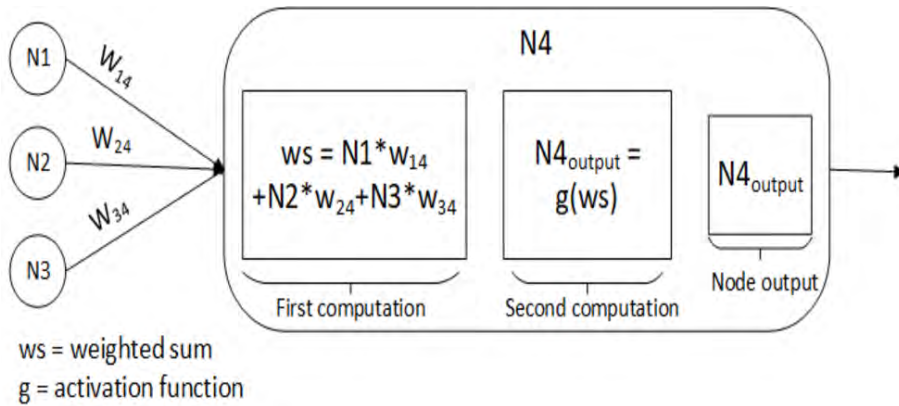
N1

$W_{14}$

N2

$W_{24}$

$W_{34}$

N3

N4

ws = N1*$w_{14}$ +N2*$w_{24}$+N3*$w_{34}$

First computation

N4$_{output}$ = g(ws)

Second computation

N4$_{output}$

Node output

ws = weighted sum
g = activation function